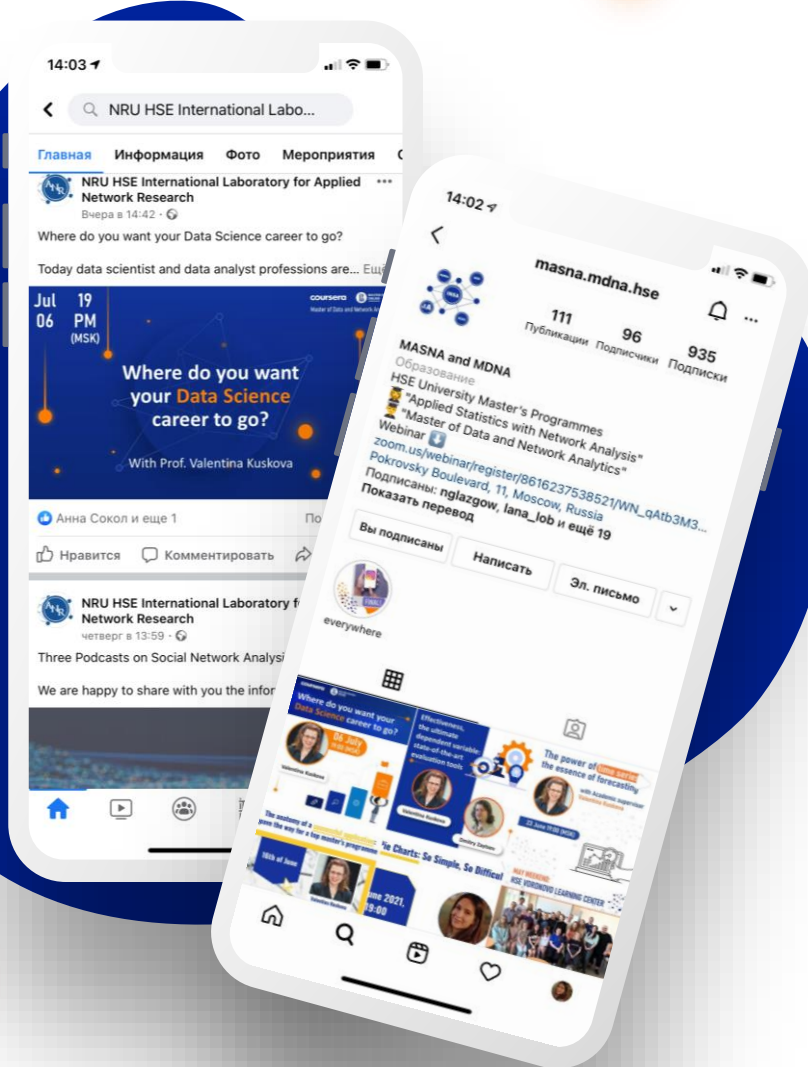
14:03

NRU HSE International Labo...

Главная Информация Фото Мероприятия

NRU HSE International Laboratory for Applied Network Research
Вчера в 14:42 ·

Where do you want your Data Science career to go?

Today data scientist and data analyst professions are... Ещ

Jul 06 19 PM (MSK)

coursera

Master of Data and Network Analytics

Where do you want your Data Science career to go?

With Prof. Valentina Kuskova

Анна Сокол и еще 1

Нравится Комментировать

NRU HSE International Laboratory f Network Research
четверг в 13:59 ·

Three Podcasts on Social Network Analysi

We are happy to share with you the infor

14:02

masna.mdna.hse

111 Публикации 96 Подписчики 935 Подписки

MASNA and MDNA
Образование
HSE University Master's Programmes
"Applied Statistics with Network Analysis"
"Master of Data and Network Analytics"
Webinar
zoom.us/webinar/register/8616237538521/WN_qAtb3M3...
Pokrovsky Boulevard, 11, Moscow, Russia
Подписаны: nglazgow, lana_lob и ещё 19
Показать перевод

Вы подписаны Написать Эл. письмо

everywhere

Where do you want your Data Science career to go?

06 July

Valentina Kuskova

Effectiveness, the ultimate dependent variable: state-of-the-art evaluation tools

Valentina Kuskova

Dmitry Zaytsev

The power of time series the essence of forecasting

with Academic supervisor Valentina Kuskova

22 June

The anatomy of a successful application: pave the way for a top master's programme

16th of June

Valentina Kuskova

Pie Charts: So Simple, So Difficult

June 2021, 19:00

MAY WEEKEND: HSE VORONOVO LEARNING CENTER